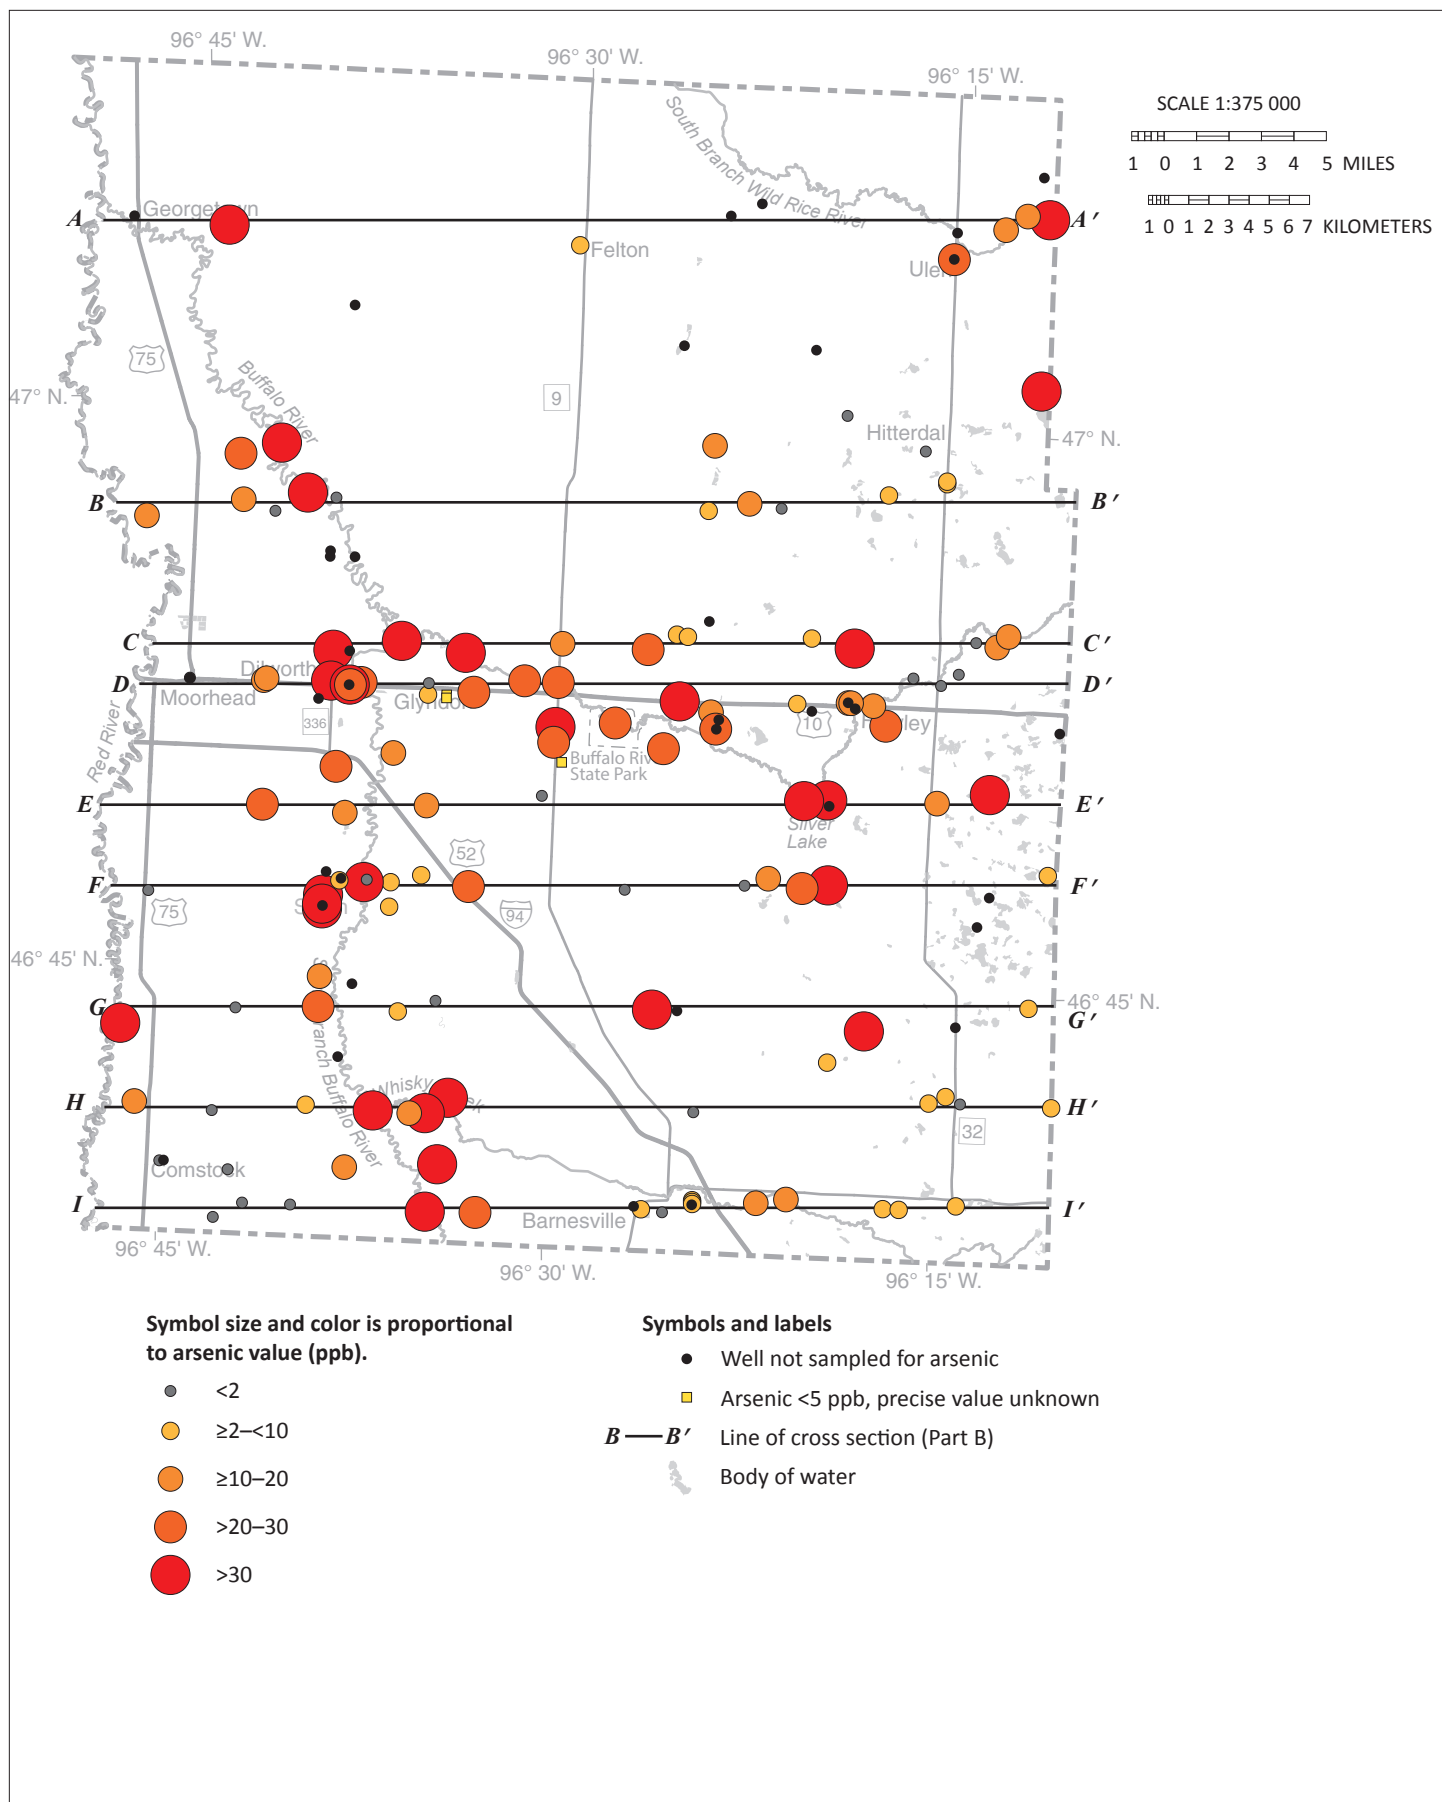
96° 45' W.
96° 30' W.
96° 15' W.

SCALE 1:375 000

1 0 1 2 3 4 5 MILES

1 0 1 2 3 4 5 6 7 KILOMETERS

South Branch Wild Rice River

A
Georgetown
Felton
Ulen
A′

75
Buffalo River
9
47° N.
Hitterdal
47° N.

B
B′

C
C′

D
Dilworth
Moorhead
Glyndon
Hawley
D′
336
10
Red River
Buffalo River State Park

E
E′
Silver Lake

52
F
F′
75
94

46° 45' N.
46° 45' N.

G
G′

H
Whiskey Creek
South Branch Buffalo River
H′
32

Comstock
I
Barnesville
I′

96° 45' W.
96° 30' W.
96° 15' W.

Symbol size and color is proportional to arsenic value (ppb).

<2

≥2–<10

≥10–20

>20–30

>30

Symbols and labels

Well not sampled for arsenic

Arsenic <5 ppb, precise value unknown

B —— B′ Line of cross section (Part B)

Body of water